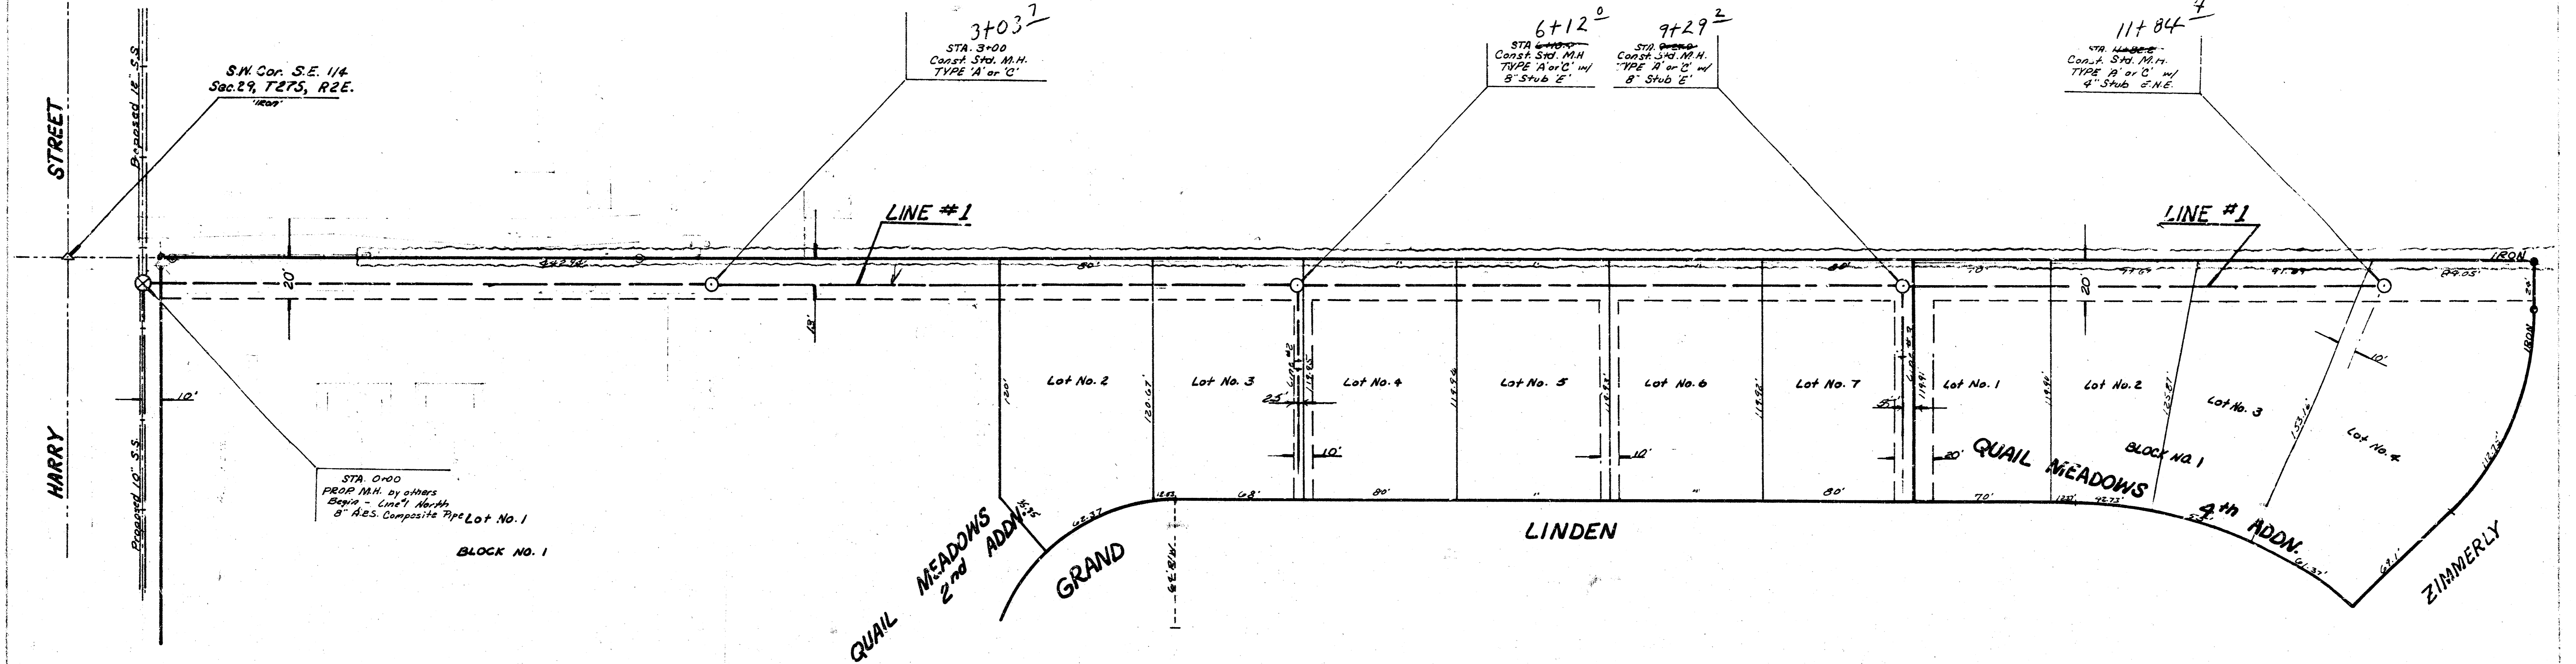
STREET

HARRY

Proposed 12" S.S.

Proposed 10" S.S.

S.W. Cor. S.E. 1/4
Sec.29, T27S, R2E.
"IRON"

$3+03^{7}$
STA. 3+00
Const. Std. M.H.
TYPE 'A' or 'C'

$6+12^{0}$
STA. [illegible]
Const. Std. M.H.
TYPE 'A' or 'C' w/
8" Stub 'E'

$9+29^{2}$
STA. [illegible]
Const. Std. M.H.
TYPE 'A' or 'C' w/
8" Stub 'E'

$11+84^{4}$
STA. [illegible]
Const. Std. M.H.
TYPE 'A' or 'C' w/
4" Stub E.N.E.

LINE #1

LINE #1

IRON

IRON

20'

20'

10'

10'

10'

10'

10'

20'

25'

5'

80'

80'

70'

80'

80'

68'

70'

120'

120.07'

119.95'

119.94'

119.93'

119.92'

119.91'

119.90'

125.81'

153.16'

91.89'

89.05'

Lot No. 1

Lot No. 2

Lot No. 3

Lot No. 4

Lot No. 5

Lot No. 6

Lot No. 7

Lot No. 1

Lot No. 2

Lot No. 3

Lot No. 4

BLOCK NO. 1

BLOCK NO. 1

STA. 0+00
PROP. M.H. by others
Begin - Line 1 North
8" A.B.S. Composite Pipe

QUAIL MEADOWS
4th ADDN.

QUAIL MEADOWS
2nd ADDN.

GRAND

LINDEN

ZIMMERLY

62.37

42.73

61.37

63.1'